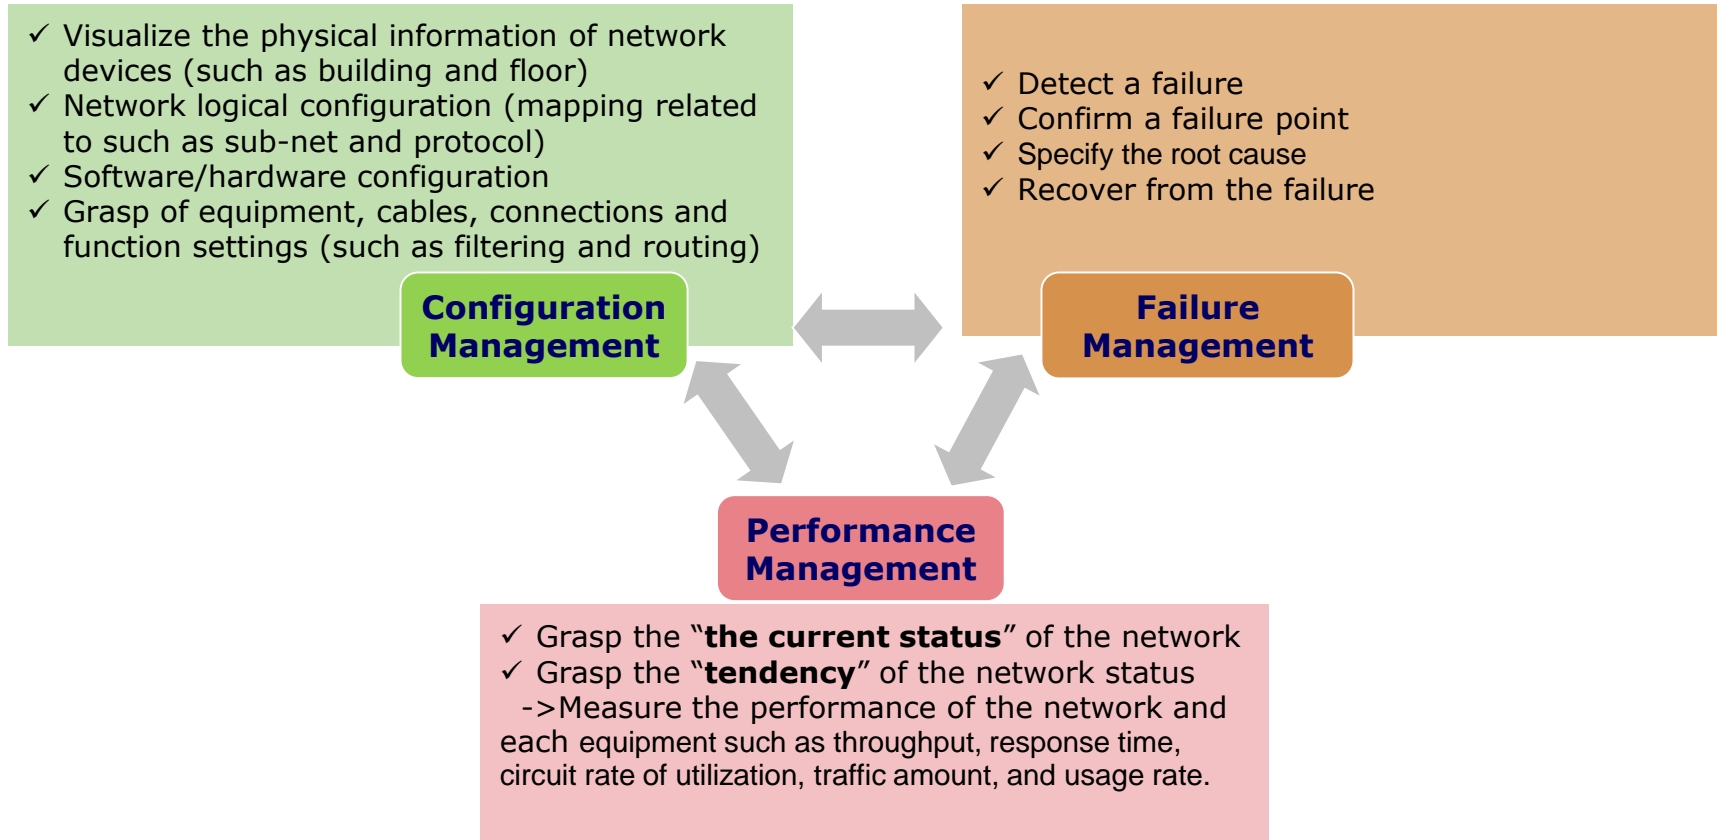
✓ Visualize the physical information of network devices (such as building and floor)
✓ Network logical configuration (mapping related to such as sub-net and protocol)
✓ Software/hardware configuration
✓ Grasp of equipment, cables, connections and function settings (such as filtering and routing)

Configuration Management

✓ Detect a failure
✓ Confirm a failure point
✓ Specify the root cause
✓ Recover from the failure

Failure Management

Performance Management

✓ Grasp the "**the current status**" of the network
✓ Grasp the "**tendency**" of the network status
->Measure the performance of the network and each equipment such as throughput, response time, circuit rate of utilization, traffic amount, and usage rate.